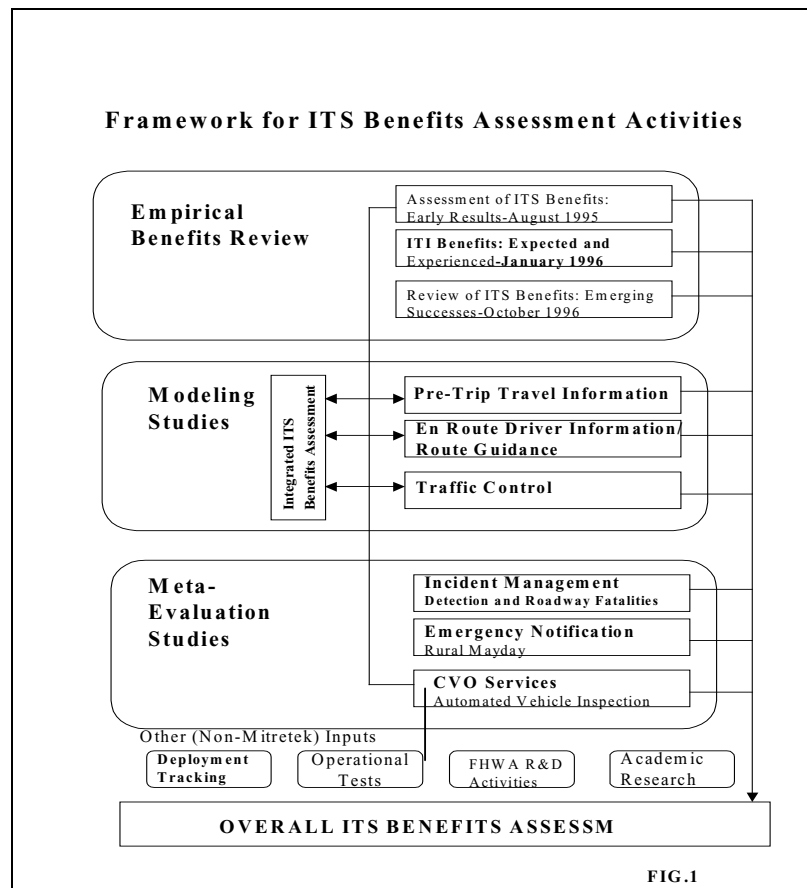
Framework for ITS Benefits Assessment Activities

Empirical Benefits Review

Assessment of ITS Benefits: Early Results-August 1995

ITI Benefits: Expected and Experienced-January 1996

Review of ITS Benefits: Emerging Successes-October 1996

Modeling Studies

Integrated ITS Benefits Assessment

Pre-Trip Travel Information

En Route Driver Information/ Route Guidance

Traffic Control

Meta-Evaluation Studies

Incident Management
Detection and Roadway Fatalities

Emergency Notification
Rural Mayday

CVO Services
Automated Vehicle Inspection

Other (Non-Mitretek) Inputs

Deployment Tracking

Operational Tests

FHWA R&D Activities

Academic Research

OVERALL ITS BENEFITS ASSESSM

FIG.1